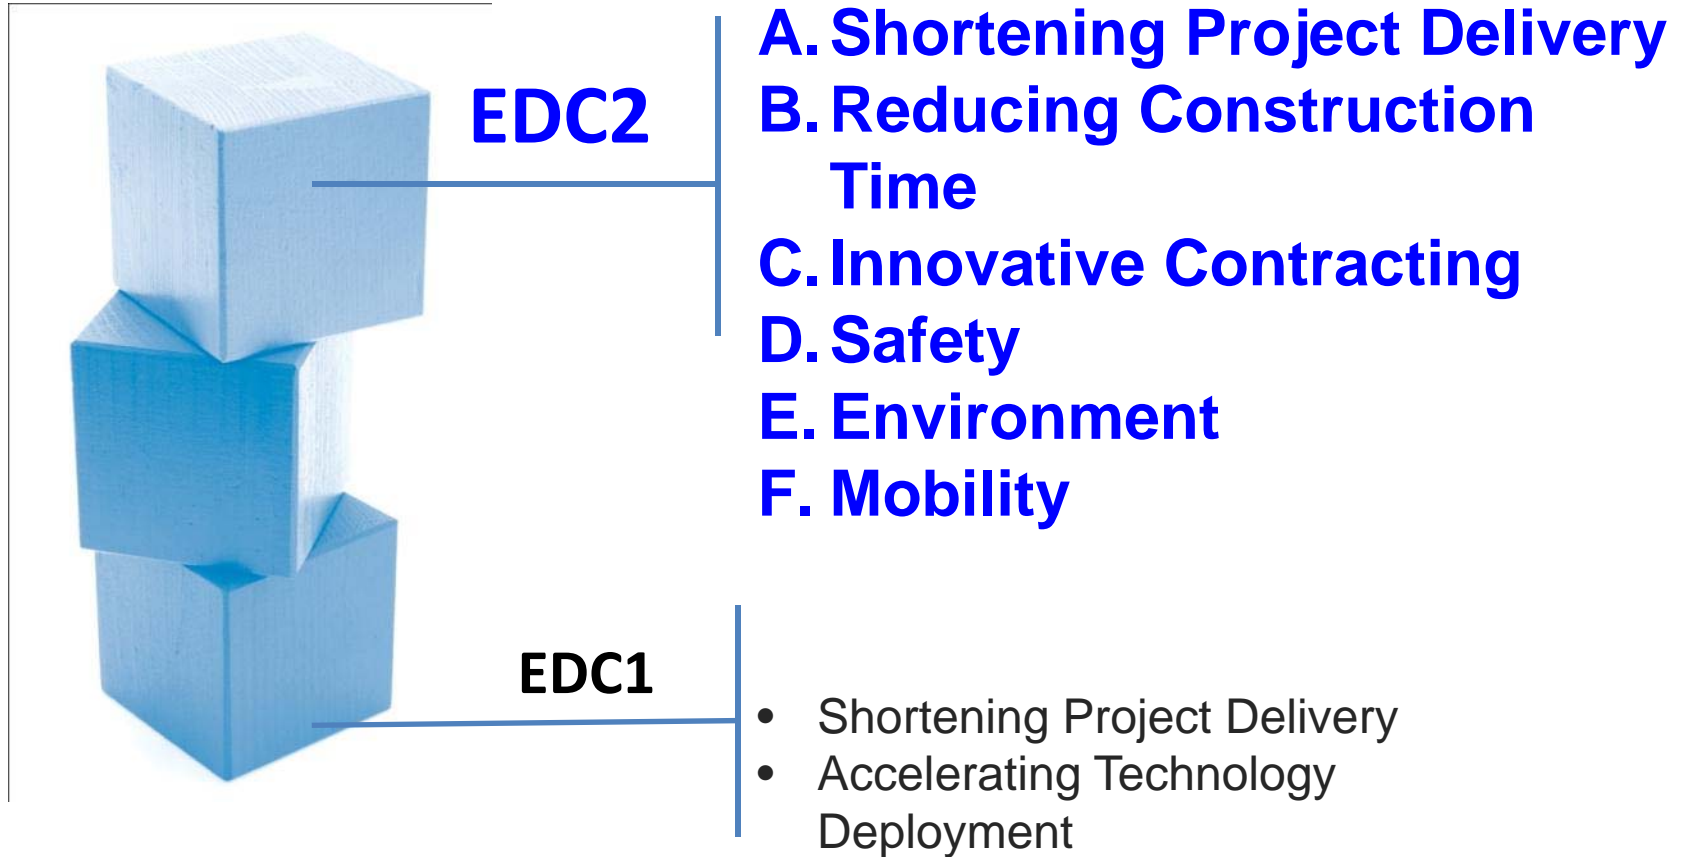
EDC2

A. Shortening Project Delivery
B. Reducing Construction Time
C. Innovative Contracting
D. Safety
E. Environment
F. Mobility

EDC1

- Shortening Project Delivery
- Accelerating Technology Deployment